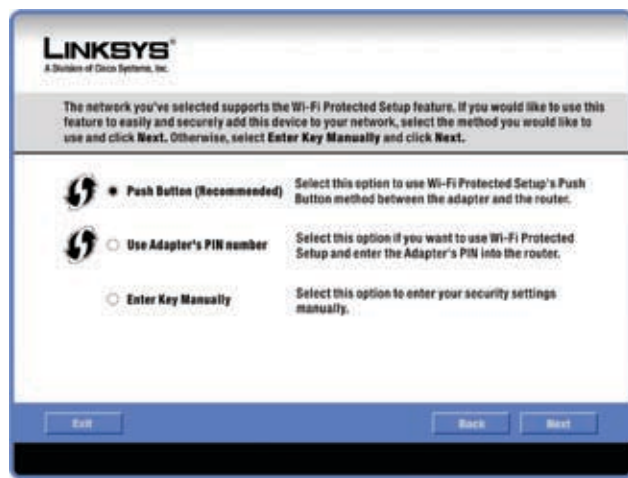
LINKSYS®
A Division of Cisco Systems, Inc.

The network you've selected supports the Wi-Fi Protected Setup feature. If you would like to use this feature to easily and securely add this device to your network, select the method you would like to use and click Next. Otherwise, select Enter Key Manually and click Next.

Push Button (Recommended) Select this option to use Wi-Fi Protected Setup's Push Button method between the adapter and the router.

Use Adapter's PIN number Select this option if you want to use Wi-Fi Protected Setup and enter the Adapter's PIN into the router.

Enter Key Manually Select this option to enter your security settings manually.

Exit

Back

Next